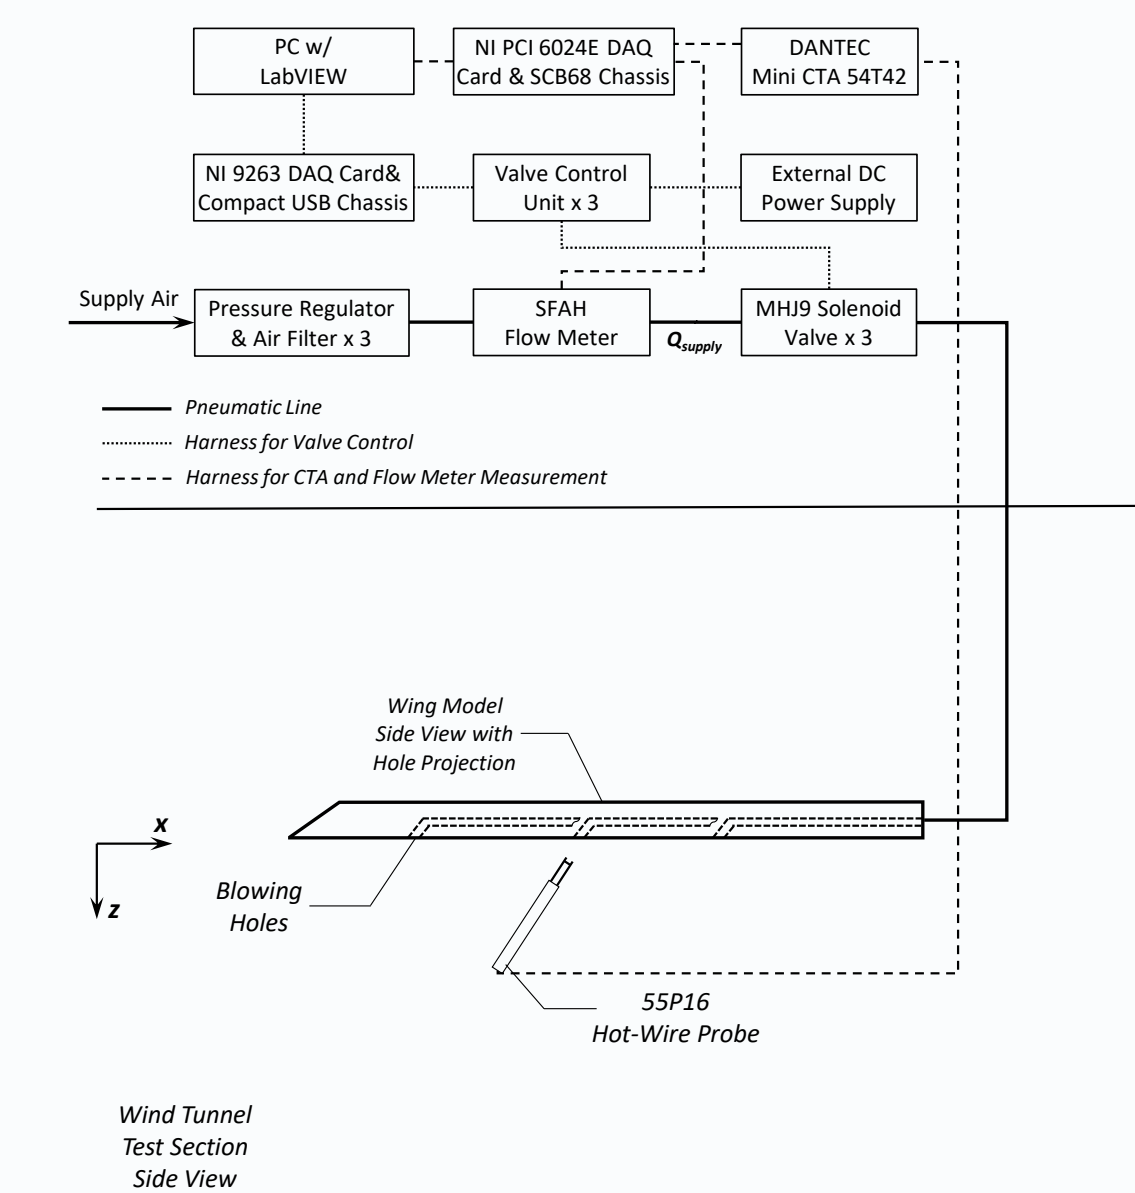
PC w/ LabVIEW

NI PCI 6024E DAQ Card & SCB68 Chassis

DANTEC Mini CTA 54T42

NI 9263 DAQ Card& Compact USB Chassis

Valve Control Unit x 3

External DC Power Supply

Supply Air

Pressure Regulator & Air Filter x 3

SFAH Flow Meter

$Q_{supply}$

MHJ9 Solenoid Valve x 3

Pneumatic Line

Harness for Valve Control

Harness for CTA and Flow Meter Measurement

Wing Model Side View with Hole Projection

x

z

Blowing Holes

55P16 Hot-Wire Probe

Wind Tunnel Test Section Side View